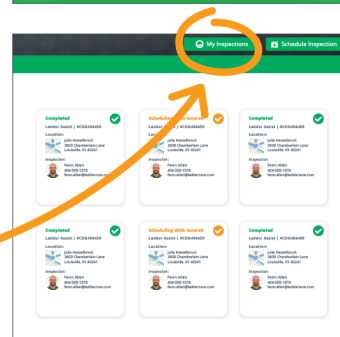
My Inspections

Schedule Inspection

Completed
Ladder Assist | #CDIG464459
Location:
Julie Hesselbrock
3800 Chamberlain Lane
Louisville, KY 40241
Inspector:
Fearn Allen
404-555-1578
fearn.allen@laddernow.com

Scheduling With Insured
Ladder Assist | #CDIG464459
Location:
Julie Hesselbrock
3800 Chamberlain Lane
Louisville, KY 40241
Inspector:
Fearn Allen
404-555-1578
fearn.allen@laddernow.com

Completed
Ladder Assist | #CDIG464459
Location:
Julie Hesselbrock
3800 Chamberlain Lane
Louisville, KY 40241
Inspector:
Fearn Allen
404-555-1578
fearn.allen@laddernow.com

Completed
Ladder Assist | #CDIG464459
Location:
Julie Hesselbrock
3800 Chamberlain Lane
Louisville, KY 40241
Inspector:
Fearn Allen
404-555-1578
fearn.allen@laddernow.com

Scheduling With Insured
Ladder Assist | #CDIG464459
Location:
Julie Hesselbrock
3800 Chamberlain Lane
Louisville, KY 40241
Inspector:
Fearn Allen
404-555-1578
fearn.allen@laddernow.com

Completed
Ladder Assist | #CDIG464459
Location:
Julie Hesselbrock
3800 Chamberlain Lane
Louisville, KY 40241
Inspector:
Fearn Allen
404-555-1578
fearn.allen@laddernow.com